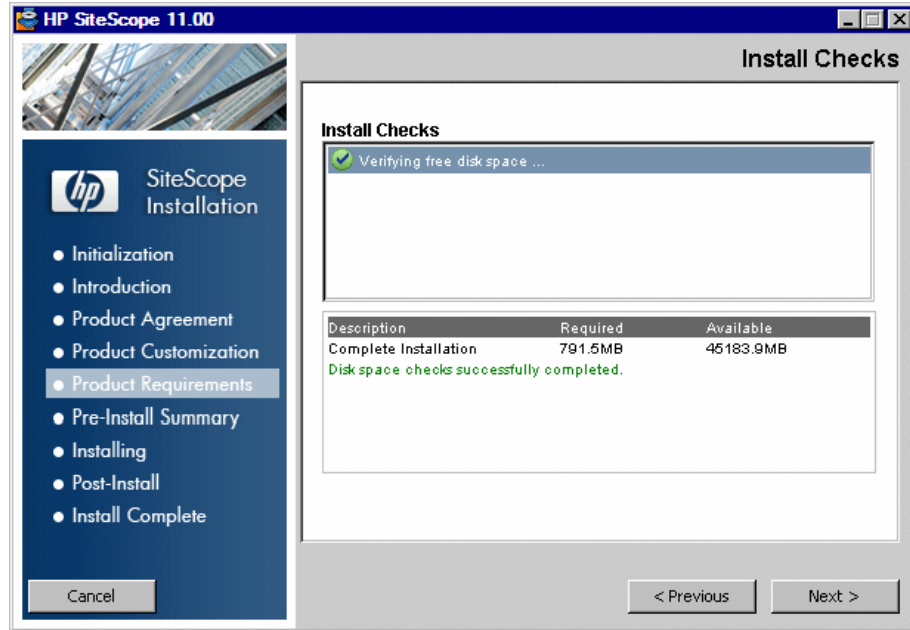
HP SiteScope 11.00

Install Checks

hp SiteScope Installation

- Initialization
- Introduction
- Product Agreement
- Product Customization
- Product Requirements
- Pre-Install Summary
- Installing
- Post-Install
- Install Complete

Install Checks

Verifying free disk space ...

| Description | Required | Available |
|---|---|---|
| Complete Installation | 791.5MB | 45183.9MB |

Disk space checks successfully completed.

Cancel

< Previous

Next >